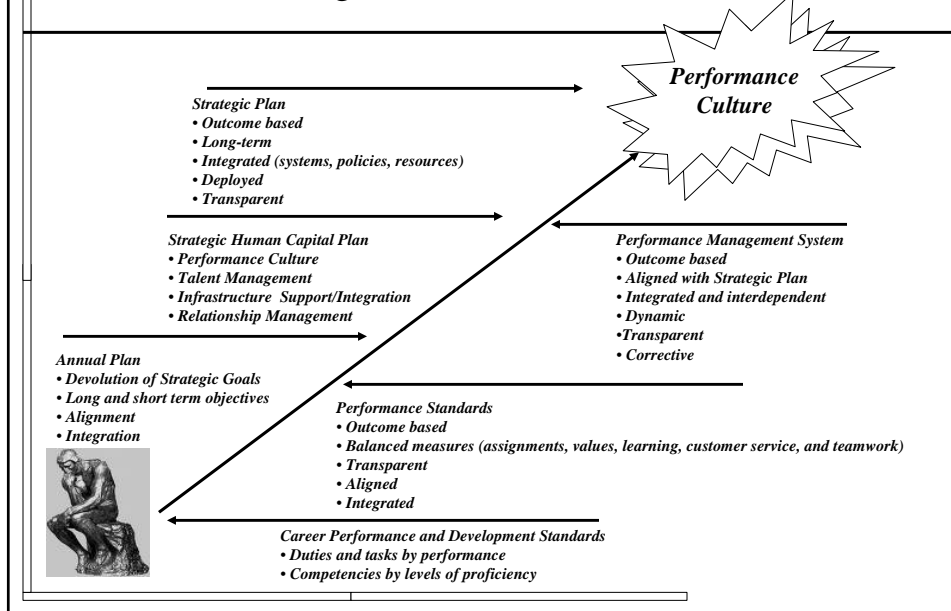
Performance Culture

Strategic Plan
• Outcome based
• Long-term
• Integrated (systems, policies, resources)
• Deployed
• Transparent

Strategic Human Capital Plan
• Performance Culture
• Talent Management
• Infrastructure Support/Integration
• Relationship Management

Performance Management System
• Outcome based
• Aligned with Strategic Plan
• Integrated and interdependent
• Dynamic
•Transparent
• Corrective

Annual Plan
• Devolution of Strategic Goals
• Long and short term objectives
• Alignment
• Integration

Performance Standards
• Outcome based
• Balanced measures (assignments, values, learning, customer service, and teamwork)
• Transparent
• Aligned
• Integrated

Career Performance and Development Standards
• Duties and tasks by performance
• Competencies by levels of proficiency